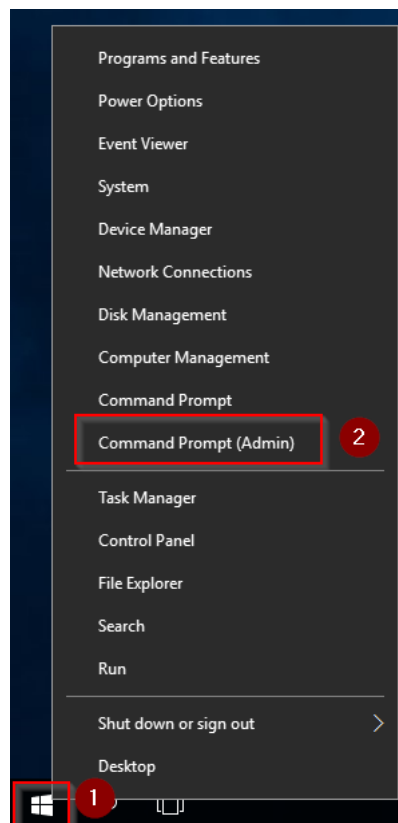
Programs and Features
Power Options
Event Viewer
System
Device Manager
Network Connections
Disk Management
Computer Management
Command Prompt
Command Prompt (Admin)
2
Task Manager
Control Panel
File Explorer
Search
Run
Shut down or sign out
Desktop
1